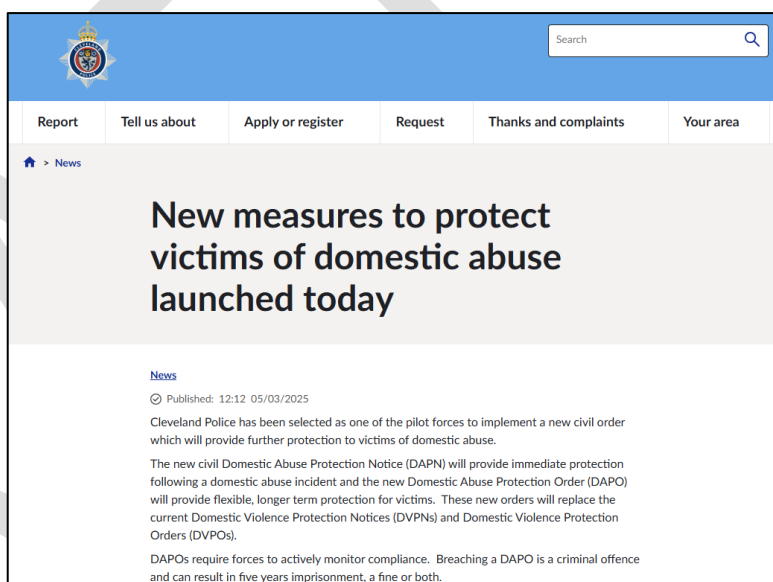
CLEVELAND POLICE

Search

Report | Tell us about | Apply or register | Request | Thanks and complaints | Your area

> News

New measures to protect victims of domestic abuse launched today

News

Published: 12:12 05/03/2025

Cleveland Police has been selected as one of the pilot forces to implement a new civil order which will provide further protection to victims of domestic abuse.

The new civil Domestic Abuse Protection Notice (DAPN) will provide immediate protection following a domestic abuse incident and the new Domestic Abuse Protection Order (DAPO) will provide flexible, longer term protection for victims. These new orders will replace the current Domestic Violence Protection Notices (DVPNs) and Domestic Violence Protection Orders (DVPOs).

DAPOs require forces to actively monitor compliance. Breaching a DAPO is a criminal offence and can result in five years imprisonment, a fine or both.